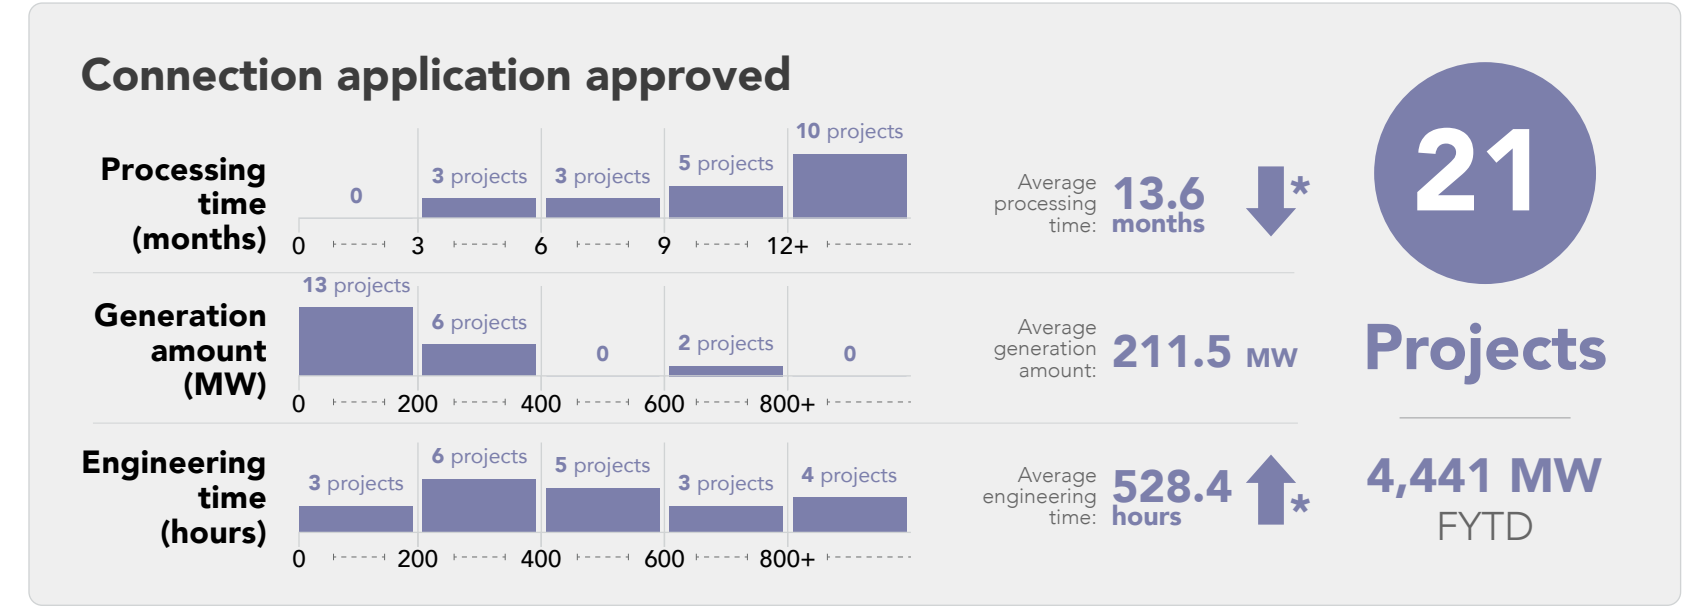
Connection application approved

Processing time (months)

0
3 projects
3 projects
5 projects
10 projects

0 3 6 9 12+

Average processing time: 13.6 months *

Generation amount (MW)

13 projects
6 projects
0
2 projects
0

0 200 400 600 800+

Average generation amount: 211.5 MW

Engineering time (hours)

3 projects
6 projects
5 projects
3 projects
4 projects

0 200 400 600 800+

Average engineering time: 528.4 hours *

21

Projects

4,441 MW
FYTD